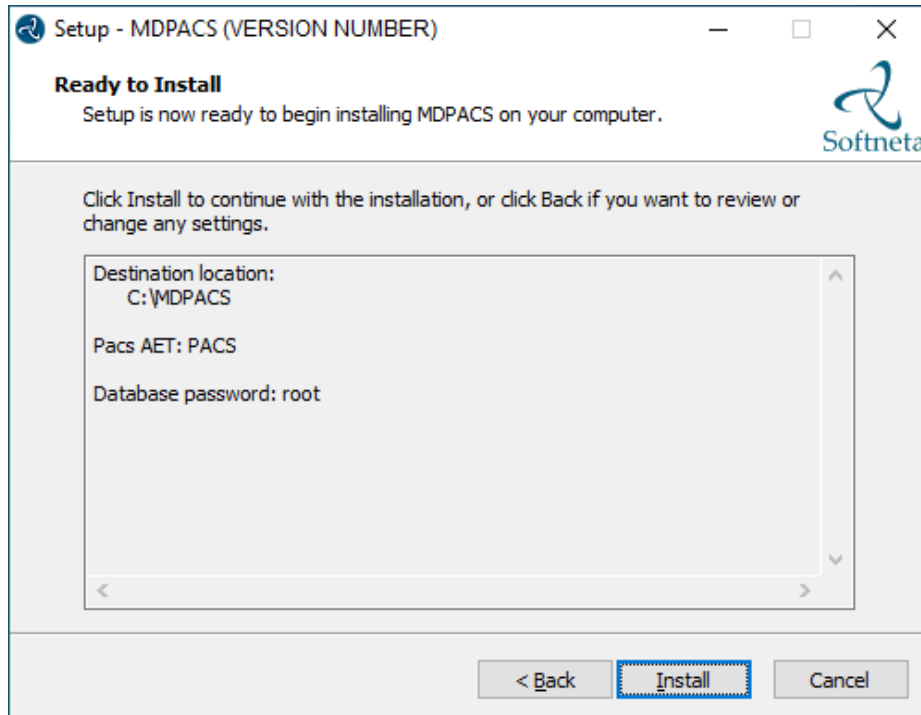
Setup - MDPACS (VERSION NUMBER)

Ready to Install
Setup is now ready to begin installing MDPACS on your computer.

Softneta

Click Install to continue with the installation, or click Back if you want to review or change any settings.

Destination location:
C:\MDPACS

Pacs AET: PACS

Database password: root

< Back | Install | Cancel